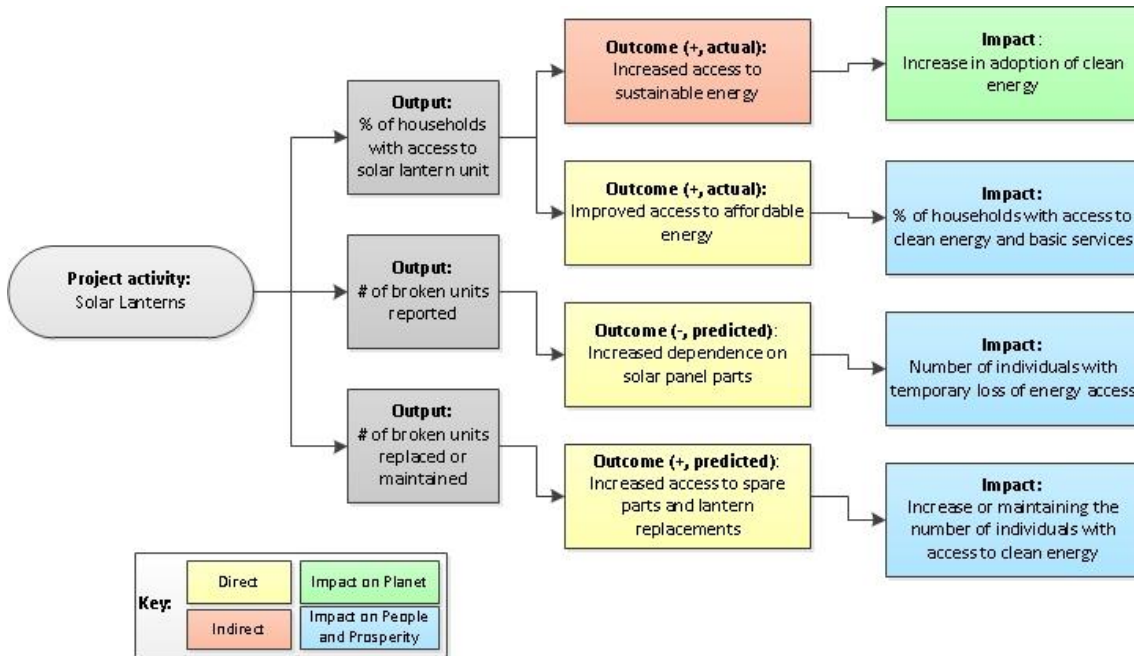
Project activity:
Solar Lanterns

Output:
% of households with access to solar lantern unit

Output:
# of broken units reported

Output:
# of broken units replaced or maintained

Outcome (+, actual):
Increased access to sustainable energy

Outcome (+, actual):
Improved access to affordable energy

Outcome (-, predicted):
Increased dependence on solar panel parts

Outcome (+, predicted):
Increased access to spare parts and lantern replacements

Impact:
Increase in adoption of clean energy

Impact:
% of households with access to clean energy and basic services

Impact:
Number of individuals with temporary loss of energy access

Impact:
Increase or maintaining the number of individuals with access to clean energy

Key:
| Direct | Impact on Planet |
|---|---|
| Indirect | Impact on People and Prosperity |